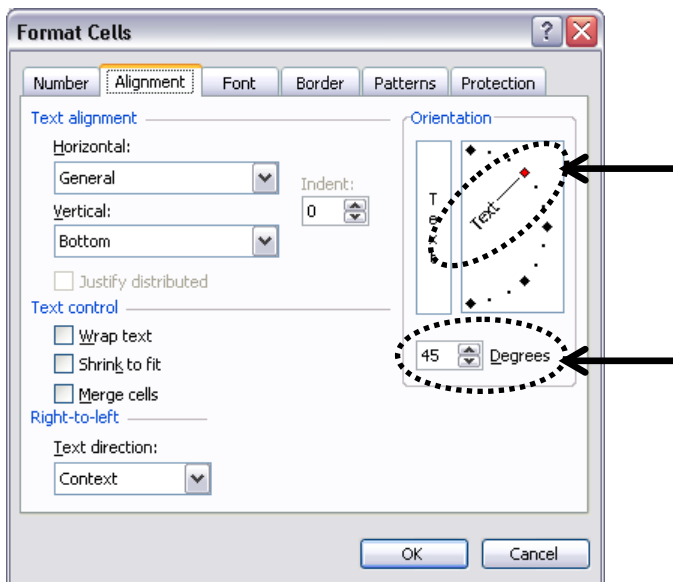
Format Cells
?
Number
Alignment
Font
Border
Patterns
Protection
Text alignment
Horizontal:
General
Indent:
0
Vertical:
Bottom
Justify distributed
Text control
Wrap text
Shrink to fit
Merge cells
Right-to-left
Text direction:
Context
Orientation
Text
Text
45
Degrees
OK
Cancel